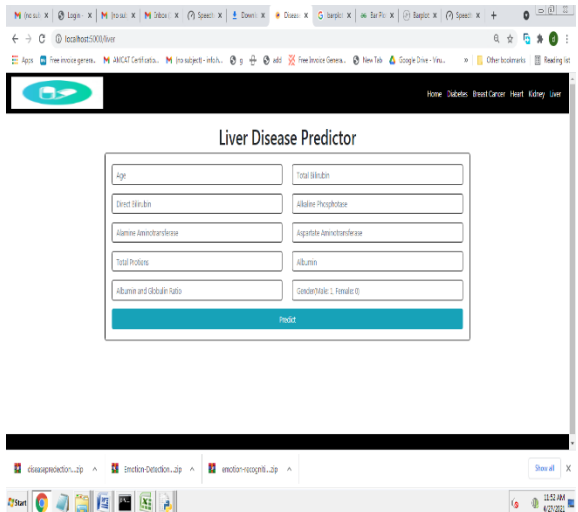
M (no sul X | Login X | M (no sul X | M Inbox ( X | Speech X | Downl X | Disease X | G barplot X | Bar Plo X | Barplot X | Speech X | +

localhost:5000/liver

Apps | Free invoice genera... | M AMCAT Certificatio... | M (no subject) - infoh... | g | add | Free Invoice Genera... | New Tab | Google Drive - Virtu... | » | Other bookmarks | Reading list

Home Diabetes Breast Cancer Heart Kidney Liver

Liver Disease Predictor

Age | Total Bilirubin

Direct Bilirubin | Alkaline Phosphotase

Alamine Aminotransferase | Aspartate Aminotransferase

Total Protiens | Albumin

Albumin and Globulin Ratio | Gender(Male: 1, Female: 0)

Predict

diseaseprediction....zip ^ | Emotion-Detection....zip ^ | emotion-recogniti....zip ^ | Show all | X

Start | 11:52 AM 6/27/2021